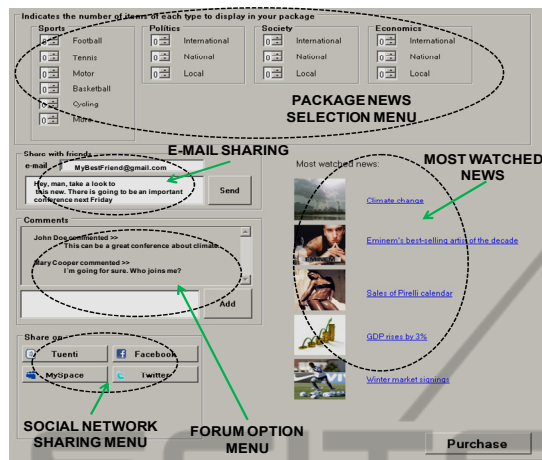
Indicates the number of items of each type to display in your package

Sports
0 Football
0 Tennis
0 Motor
0 Basketball
0 Cycling
0 More

Politics
0 International
0 National
0 Local

Society
0 International
0 National
0 Local

Economics
0 International
0 National
0 Local

PACKAGE NEWS SELECTION MENU

Share with friends
e-mail MyBestFriend@gmail.com
Hey, man, take a look to this new. There is going to be an important conference next Friday
Send

E-MAIL SHARING

Most watched news:

MOST WATCHED NEWS

Climate change
Eminem's best-selling artist of the decade
Sales of Pirelli calendar
GDP rises by 3%
Winter market signings

Comments
John Doe commented >>
This can be a great conference about climate.
Mary Cooper commented >>
I'm going for sure. Who joins me?
Add

Share on
Tuenti
Facebook
MySpace
Twitter

SOCIAL NETWORK SHARING MENU

FORUM OPTION MENU

Purchase